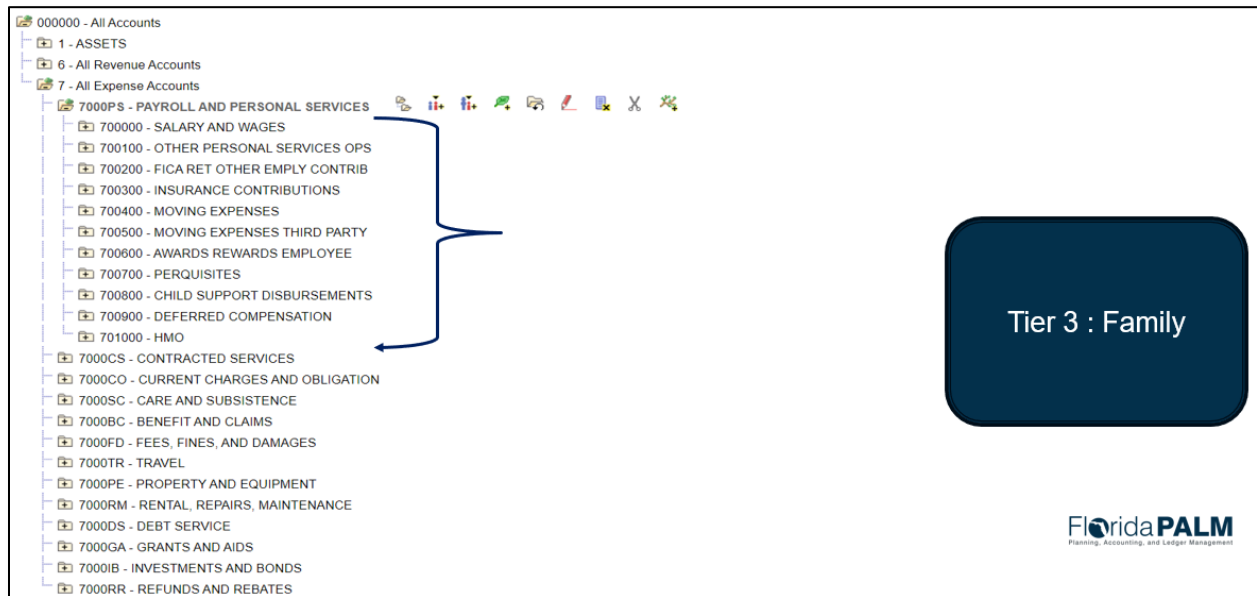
000000 - All Accounts
1 - ASSETS
6 - All Revenue Accounts
7 - All Expense Accounts
7000PS - PAYROLL AND PERSONAL SERVICES
700000 - SALARY AND WAGES
700100 - OTHER PERSONAL SERVICES OPS
700200 - FICA RET OTHER EMPLY CONTRIB
700300 - INSURANCE CONTRIBUTIONS
700400 - MOVING EXPENSES
700500 - MOVING EXPENSES THIRD PARTY
700600 - AWARDS REWARDS EMPLOYEE
700700 - PERQUISITES
700800 - CHILD SUPPORT DISBURSEMENTS
700900 - DEFERRED COMPENSATION
701000 - HMO
7000CS - CONTRACTED SERVICES
7000CO - CURRENT CHARGES AND OBLIGATION
7000SC - CARE AND SUBSISTENCE
7000BC - BENEFIT AND CLAIMS
7000FD - FEES, FINES, AND DAMAGES
7000TR - TRAVEL
7000PE - PROPERTY AND EQUIPMENT
7000RM - RENTAL, REPAIRS, MAINTENANCE
7000DS - DEBT SERVICE
7000GA - GRANTS AND AIDS
7000IB - INVESTMENTS AND BONDS
7000RR - REFUNDS AND REBATES

Tier 3 : Family

Florida PALM
Planning, Accounting, and Ledger Management